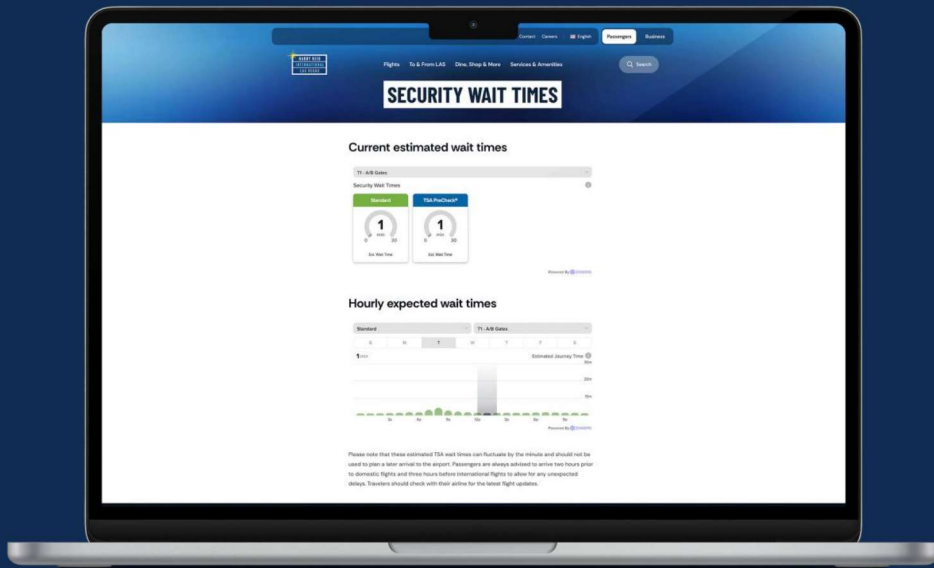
Contact Careers English Passengers Business

HARRY REID INTERNATIONAL LAS VEGAS

Flights To & From LAS Dine, Shop & More Services & Amenities

Search

SECURITY WAIT TIMES

Current estimated wait times

T1 - A/B Gates

Security Wait Times

Standard

1
MIN
0 30

Est. Wait Time

TSA PreCheck®

1
MIN
0 30

Est. Wait Time

Powered By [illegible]

Hourly expected wait times

Standard

T1 - A/B Gates

S M T W T F S

1 min

Estimated Journey Time

30m

20m

10m

3a 6a 9a 12p 3p 6p 9p

Powered By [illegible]

Please note that these estimated TSA wait times can fluctuate by the minute and should not be used to plan a later arrival to the airport. Passengers are always advised to arrive two hours prior to domestic flights and three hours before international flights to allow for any unexpected delays. Travelers should check with their airline for the latest flight updates.